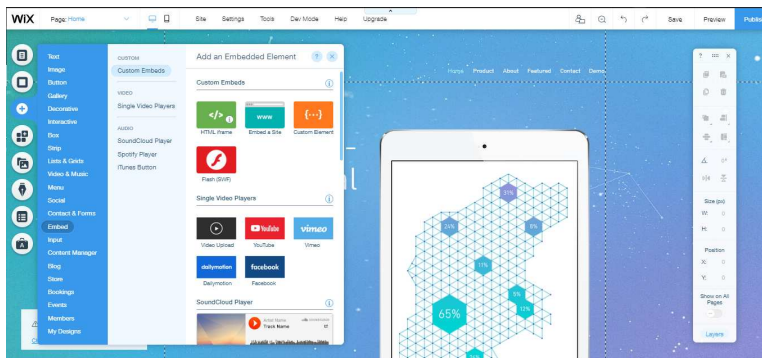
WiX Page: Home Site Settings Tools Dev Mode Help Upgrade Save Preview Publish

Text
Image
Button
Gallery
Decorative
Interactive
Box
Strip
Lists & Grids
Video & Music
Menu
Social
Contact & Forms
Embed
Input
Content Manager
Blog
Store
Bookings
Events
Members
My Designs

CUSTOM
Custom Embeds
VIDEO
Single Video Players
AUDIO
SoundCloud Player
Spotify Player
iTunes Button

Add an Embedded Element ? ×

Custom Embeds
HTML iframe
Embed a Site
Custom Element
Flash (SWF)

Single Video Players
Video Upload
YouTube
Vimeo
Dailymotion
Facebook

SoundCloud Player
Artist Name
Track Name

Home Product About Featured Contact Demo

31%
24%
6%
11%
5%
12%
65%

Size (px)
W: 0
H: 0
Position
X: 0
Y: 0
Show on All Pages
Layers